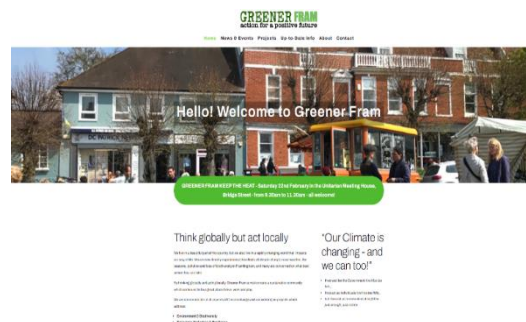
GREENER FRAM
action for a positive future

Home News & Events Projects Up-to-Date Info About Contact

Hello! Welcome to Greener Fram

GREENER FRAM KEEP THE HEAT - Saturday 22nd February in the Unitarian Meeting House, Bridge Street - from 9.30am to 11.30am - all welcome!

Think globally but act locally

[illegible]

"Our Climate is changing - and we can too!"

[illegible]